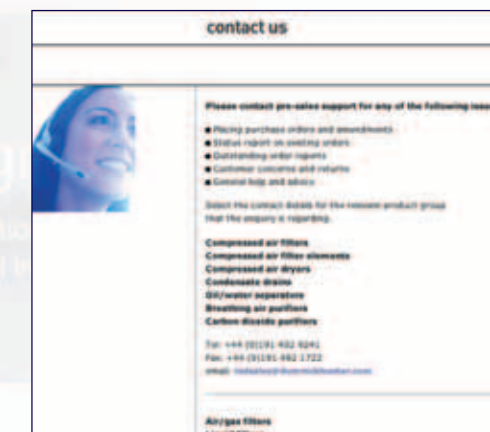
contact us

Please contact pre-sales support for any of the following issu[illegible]

● Placing purchase orders and amendments
● Status report on existing orders
● Outstanding order reports
● Customer concerns and returns
● General help and advice

Select the contact details for the relevant product group that the enquiry is regarding.

Compressed air filters
Compressed air filter elements
Compressed air dryers
Condensate drains
Oil/water separators
Breathing air purifiers
Carbon dioxide purifiers

Tel: +44 (0)191 402 9241
Fax: +44 (0)191 492 1722
email: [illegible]

Air/gas filters
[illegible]